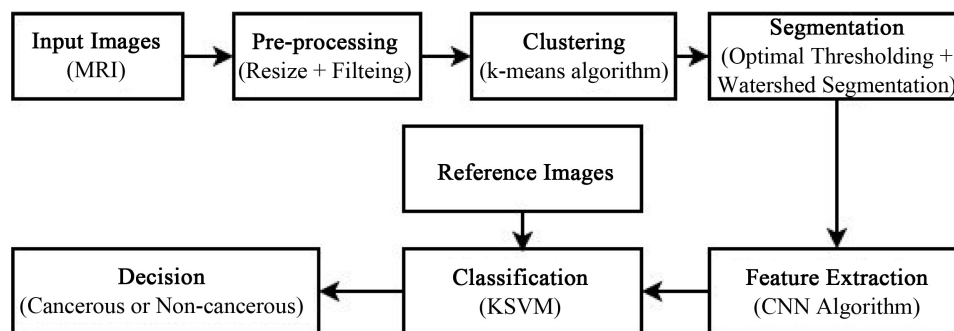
Input Images
(MRI)

Pre-processing
(Resize + Filteing)

Clustering
(k-means algorithm)

Segmentation
(Optimal Thresholding +
Watershed Segmentation)

Reference Images

Feature Extraction
(CNN Algorithm)

Classification
(KSVM)

Decision
(Cancerous or Non-cancerous)